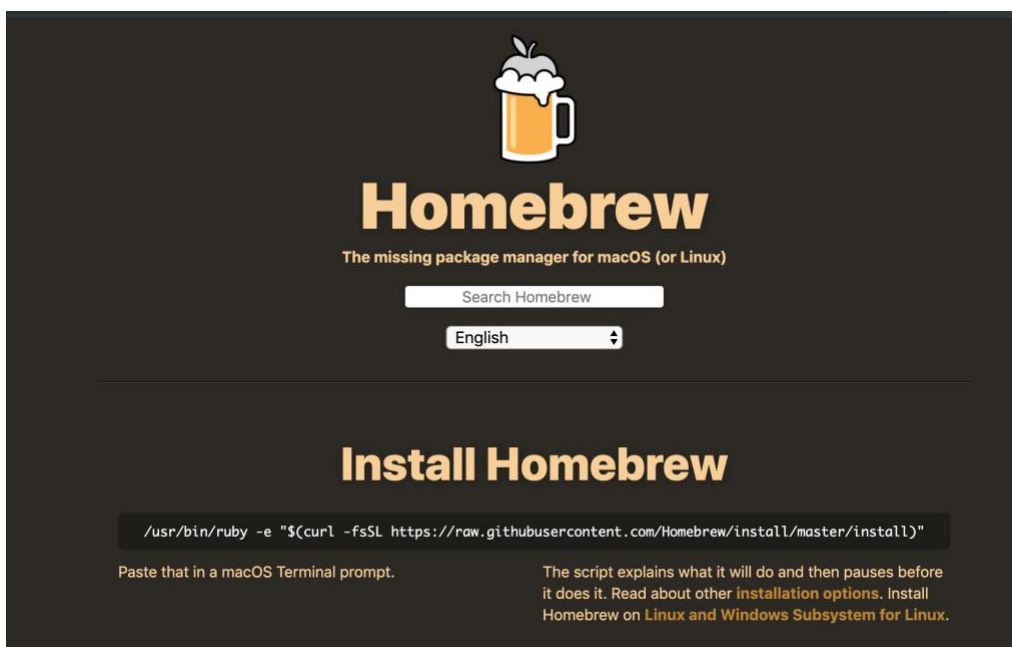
Homebrew

The missing package manager for macOS (or Linux)

Search Homebrew

English

Install Homebrew

/usr/bin/ruby -e "$(curl -fsSL https://raw.githubusercontent.com/Homebrew/install/master/install)"

Paste that in a macOS Terminal prompt.

The script explains what it will do and then pauses before it does it. Read about other installation options. Install Homebrew on Linux and Windows Subsystem for Linux.